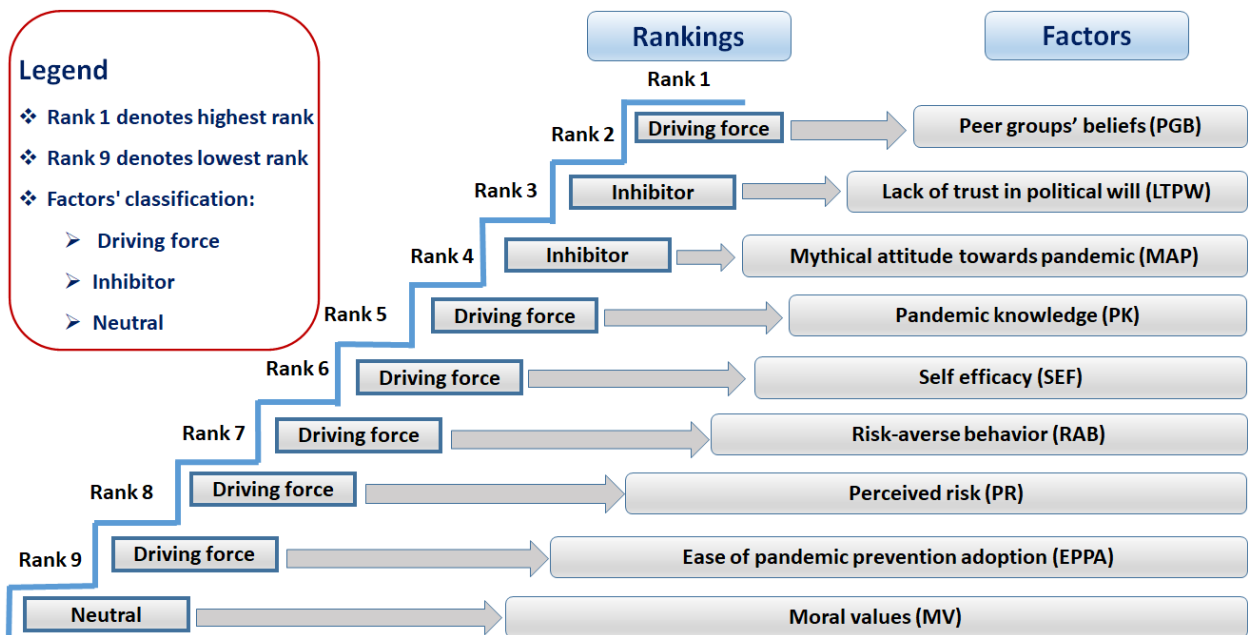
Legend
❖ Rank 1 denotes highest rank
❖ Rank 9 denotes lowest rank
❖ Factors' classification:
➢ Driving force
➢ Inhibitor
➢ Neutral

Rankings

Factors

Rank 1
Rank 2 Driving force → Peer groups' beliefs (PGB)
Rank 3 Inhibitor → Lack of trust in political will (LTPW)
Rank 4 Inhibitor → Mythical attitude towards pandemic (MAP)
Rank 5 Driving force → Pandemic knowledge (PK)
Rank 6 Driving force → Self efficacy (SEF)
Rank 7 Driving force → Risk-averse behavior (RAB)
Rank 8 Driving force → Perceived risk (PR)
Rank 9 Driving force → Ease of pandemic prevention adoption (EPPA)
Neutral → Moral values (MV)